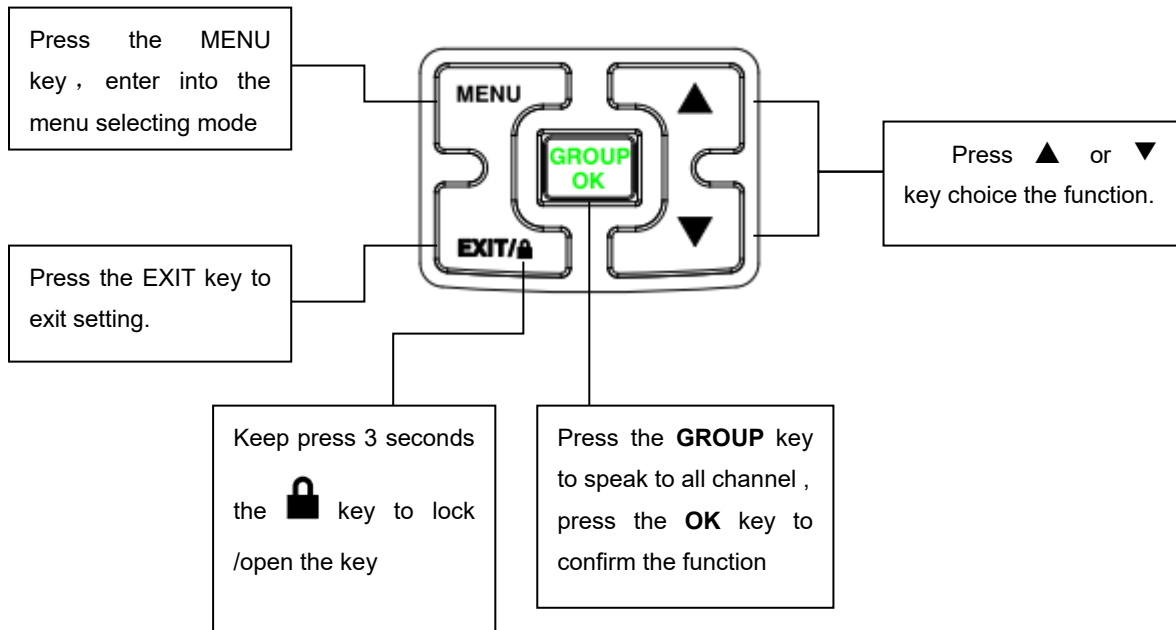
Press the MENU key， enter into the menu selecting mode

MENU

GROUP
OK

EXIT/

Press ▲ or ▼ key choice the function.

Press the EXIT key to exit setting.

Keep press 3 seconds the key to lock /open the key

Press the **GROUP** key to speak to all channel , press the **OK** key to confirm the function